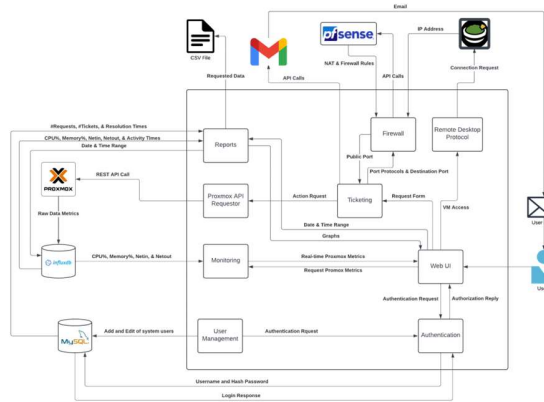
Email

CSV File

pfsense

IP Address

Requested Data

NAT & Firewall Rules

API Calls

API Calls

Connection Request

#Requests, #Tickets, & Resolution Times

CPU%, Memory%, Netin, Netout, & Activity Times

Date & Time Range

Reports

Firewall

Remote Desktop Protocol

PROXMOX

REST API Call

Public Port

Port Protocols & Destination Port

Proxmox API Requestor

Action Request

Ticketing

Request Form

VM Access

User

Raw Data Metrics

Date & Time Range

Graphs

influxdb

CPU%, Memory%, Netin, & Netout

Monitoring

Real-time Proxmox Metrics

Request Proxmox Metrics

Web UI

Us

Authentication Request

Authorization Reply

MySQL

Add and Edit of system users

User Management

Authentication Rquest

Authentication

Username and Hash Password

Login Response